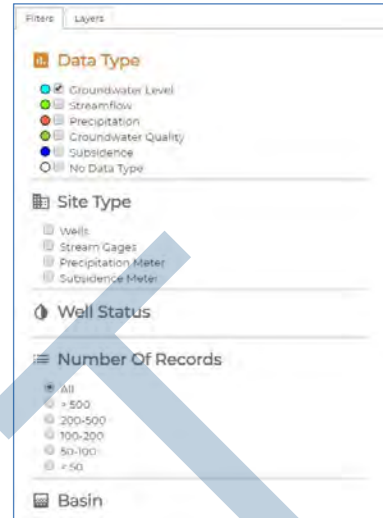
Filters Layers

Data Type

Groundwater Level
Streamflow
Precipitation
Groundwater Quality
Subsidence
No Data Type

Site Type

Wells
Stream Gages
Precipitation Meter
Subsidence Meter

Well Status

Number Of Records

All
> 500
200-500
100-200
50-100
< 50

Basin